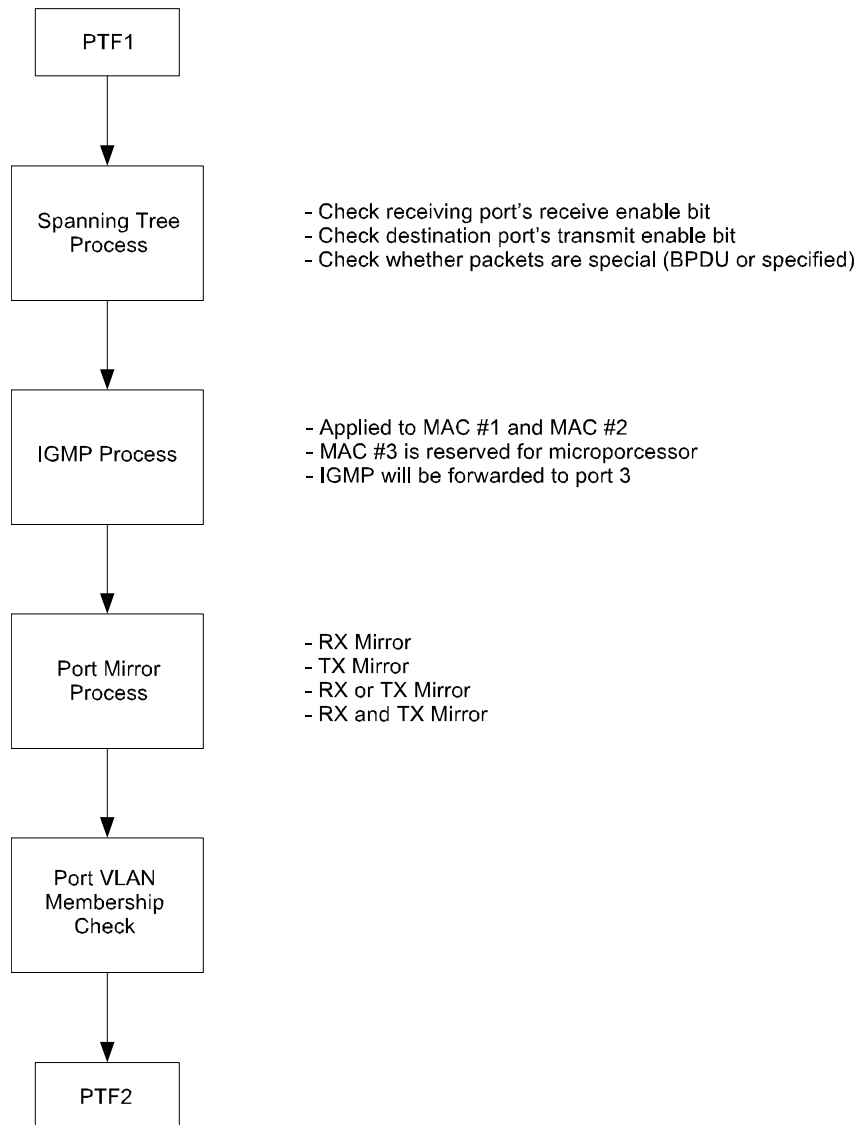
PTF1

Spanning Tree Process

- Check receiving port's receive enable bit
- Check destination port's transmit enable bit
- Check whether packets are special (BPDU or specified)

IGMP Process

- Applied to MAC #1 and MAC #2
- MAC #3 is reserved for microporcessor
- IGMP will be forwarded to port 3

Port Mirror Process

- RX Mirror
- TX Mirror
- RX or TX Mirror
- RX and TX Mirror

Port VLAN Membership Check

PTF2